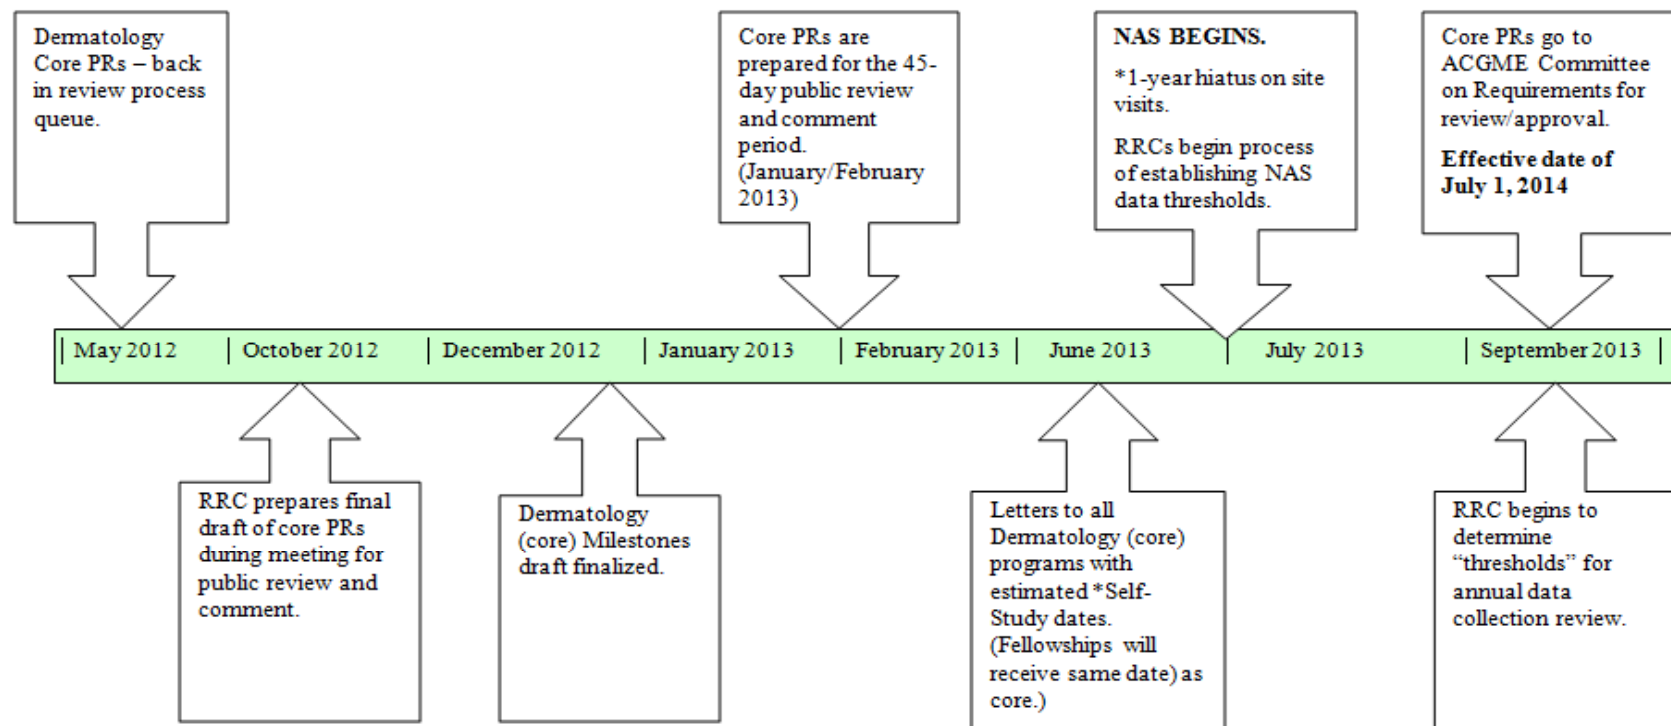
Dermatology Core PRs – back in review process queue.

Core PRs are prepared for the 45-day public review and comment period. (January/February 2013)

NAS BEGINS.

*1-year hiatus on site visits.

RRCs begin process of establishing NAS data thresholds.

Core PRs go to ACGME Committee on Requirements for review/approval.

Effective date of July 1, 2014

| May 2012 | October 2012 | December 2012 | January 2013 | February 2013 | June 2013 | July 2013 | September 2013 |

RRC prepares final draft of core PRs during meeting for public review and comment.

Dermatology (core) Milestones draft finalized.

Letters to all Dermatology (core) programs with estimated *Self-Study dates. (Fellowships will receive same date) as core.)

RRC begins to determine “thresholds” for annual data collection review.